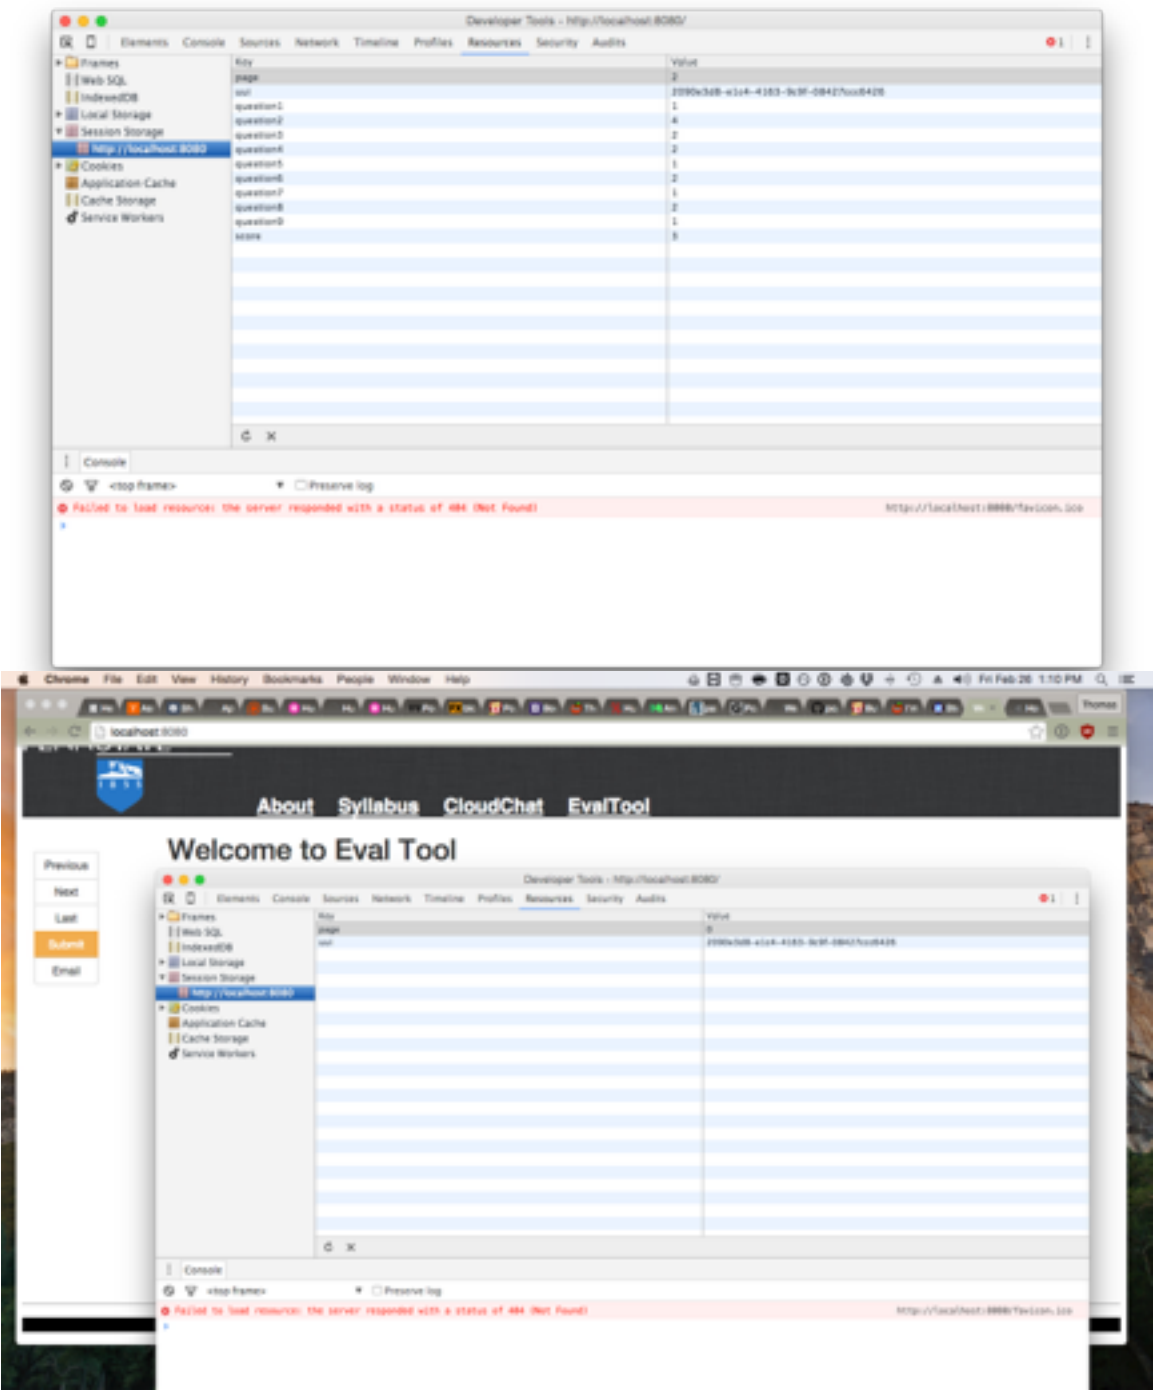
Developer Tools - http://localhost:8080/

Elements Console Sources Network Timeline Profiles Resources Security Audits

Frames
Web SQL
IndexedDB
Local Storage
Session Storage
http://localhost:8080
Cookies
Application Cache
Cache Storage
Service Workers

| Key | Value |
|---|---|
| page | 2 |
| uuid | 2090e3d8-e1c4-4183-9c9f-08427ccd8428 |
| question1 | 1 |
| question2 | 4 |
| question3 | 2 |
| question4 | 2 |
| question5 | 1 |
| question6 | 2 |
| question7 | 1 |
| question8 | 2 |
| question9 | 1 |
| score | 3 |

Console

<top frame> Preserve log

Failed to load resource: the server responded with a status of 404 (Not Found) http://localhost:8080/favicon.ico

Chrome File Edit View History Bookmarks People Window Help Fri Feb 26 1:10 PM

Thomas

localhost:8080

About Syllabus CloudChat EvalTool

Welcome to Eval Tool

Previous
Next
Last
Submit
Email

Developer Tools - http://localhost:8080/

Elements Console Sources Network Timeline Profiles Resources Security Audits

Frames
Web SQL
IndexedDB
Local Storage
Session Storage
http://localhost:8080
Cookies
Application Cache
Cache Storage
Service Workers

| Key | Value |
|---|---|
| page | 0 |
| uuid | 2090e3d8-e1c4-4183-9c9f-08427ccd8428 |

Console

<top frame> Preserve log

Failed to load resource: the server responded with a status of 404 (Not Found) http://localhost:8080/favicon.ico